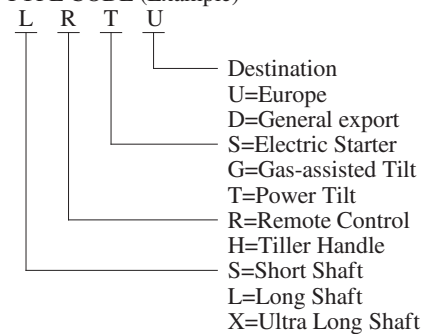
TYPE CODE (Example)
L R T U

Destination
U=Europe
D=General export

S=Electric Starter
G=Gas-assisted Tilt
T=Power Tilt

R=Remote Control
H=Tiller Handle

S=Short Shaft
L=Long Shaft
X=Ultra Long Shaft